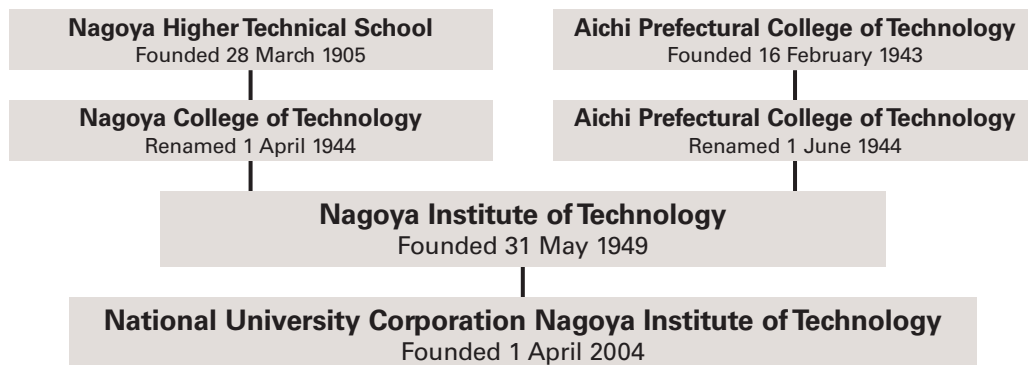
Nagoya Higher Technical School
Founded 28 March 1905

Nagoya College of Technology
Renamed 1 April 1944

Aichi Prefectural College of Technology
Founded 16 February 1943

Aichi Prefectural College of Technology
Renamed 1 June 1944

Nagoya Institute of Technology
Founded 31 May 1949

National University Corporation Nagoya Institute of Technology
Founded 1 April 2004